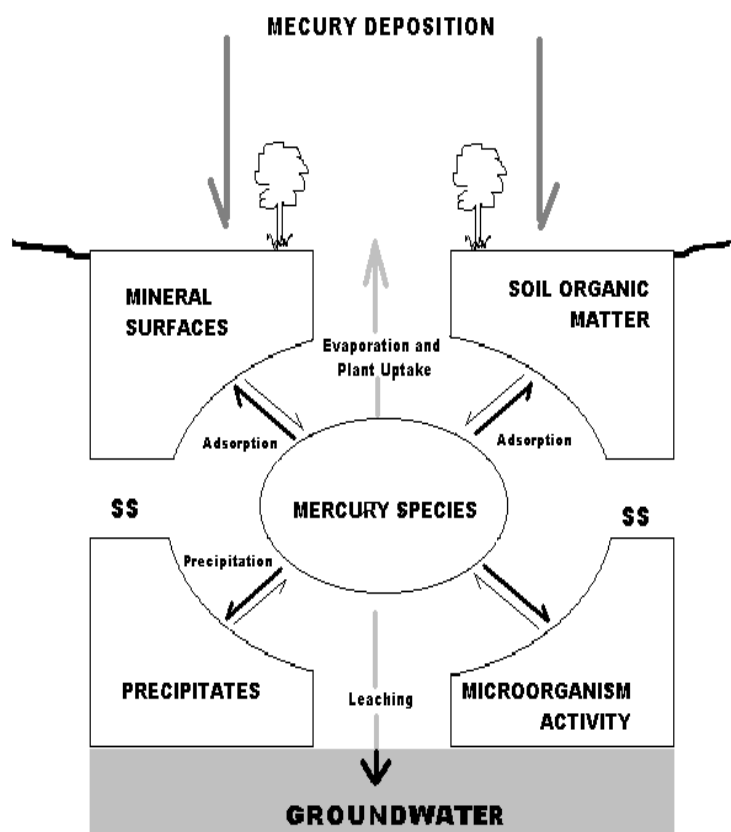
MECURY DEPOSITION

MINERAL SURFACES

SOIL ORGANIC MATTER

Evaporation and Plant Uptake

Adsorption

Adsorption

SS

MERCURY SPECIES

SS

Precipitation

PRECIPITATES

Leaching

MICROORGANISM ACTIVITY

GROUNDWATER